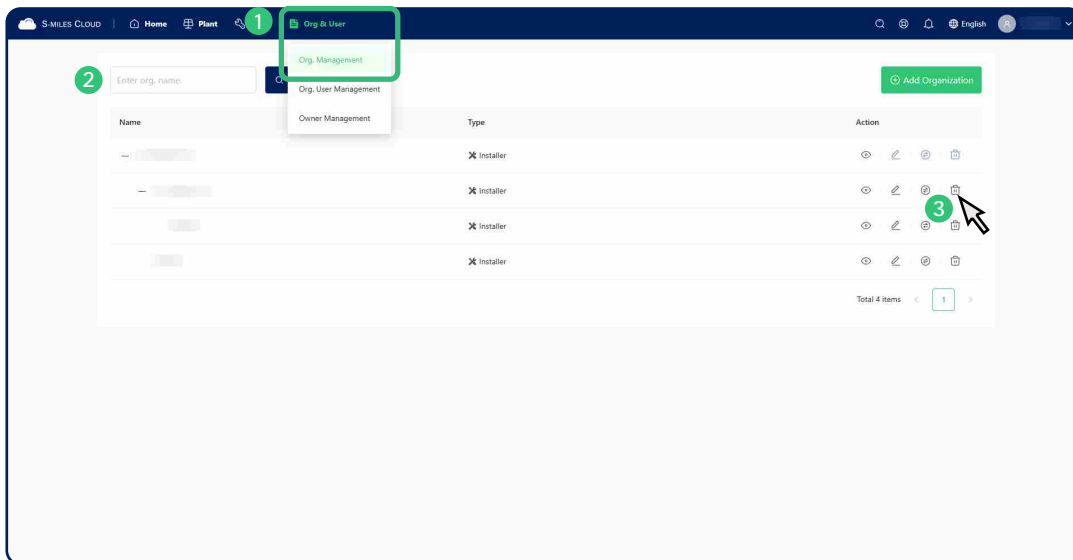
S-MILES CLOUD | Home Plant 1 Org & User

Org. Management
Org. User Management
Owner Management

2 Enter org. name.

Add Organization

| Name | Type | Action |
|---|---|---|
| — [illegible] | Installer | |
| — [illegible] | Installer | |
| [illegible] | Installer | |
| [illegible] | Installer | |

3

Total 4 items < 1 >

English